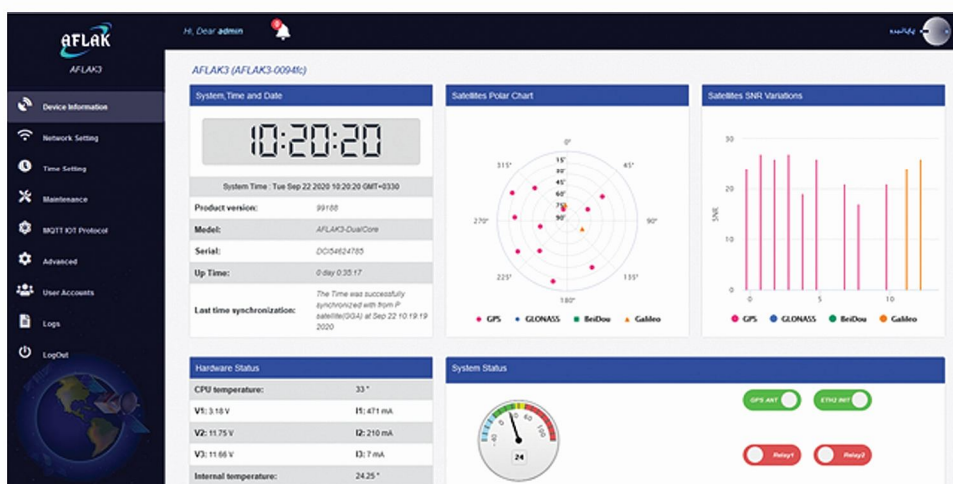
AFLAK

AFLAK3

Device Information

Network Setting

Time Setting

Maintenance

MQTT IOT Protocol

Advanced

User Accounts

Logs

LogOut

Hi, Dear admin

0

AFLAK3 (AFLAK3-0094fc)

System,Time and Date

10:20:20

System Time : Tue Sep 22 2020 10:20:20 GMT+0330

| | |
|---|---|
| Product version: | 99188 |
| Model: | AFLAK3-DualCore |
| Serial: | DC054624785 |
| Up Time: | 0 day 0:35:17 |
| Last time synchronization: | The Time was successfully synchronized with from P satellite(GGA) at Sep 22 10:19:19 2020 |

Satellites Polar Chart

0°
15°
30°
45°
60°
75°
90°
45°
90°
135°
180°
225°
270°
315°

GPS GLONASS BeiDou Galileo

Satellites SNR Variations

30
20
10
0
SNR
0
5
10

GPS GLONASS BeiDou Galileo

Hardware Status

| | |
|---|---|
| CPU temperature: | 33 ° |
| V1: 3.18 V | I1: 471 mA |
| V2: 11.75 V | I2: 210 mA |
| V3: 11.66 V | I3: 7 mA |
| Internal temperature: | 24.25 ° |

System Status

-40 0 40 80 100

24

GPS ANT

ETH2 INT

Relay1

Relay2